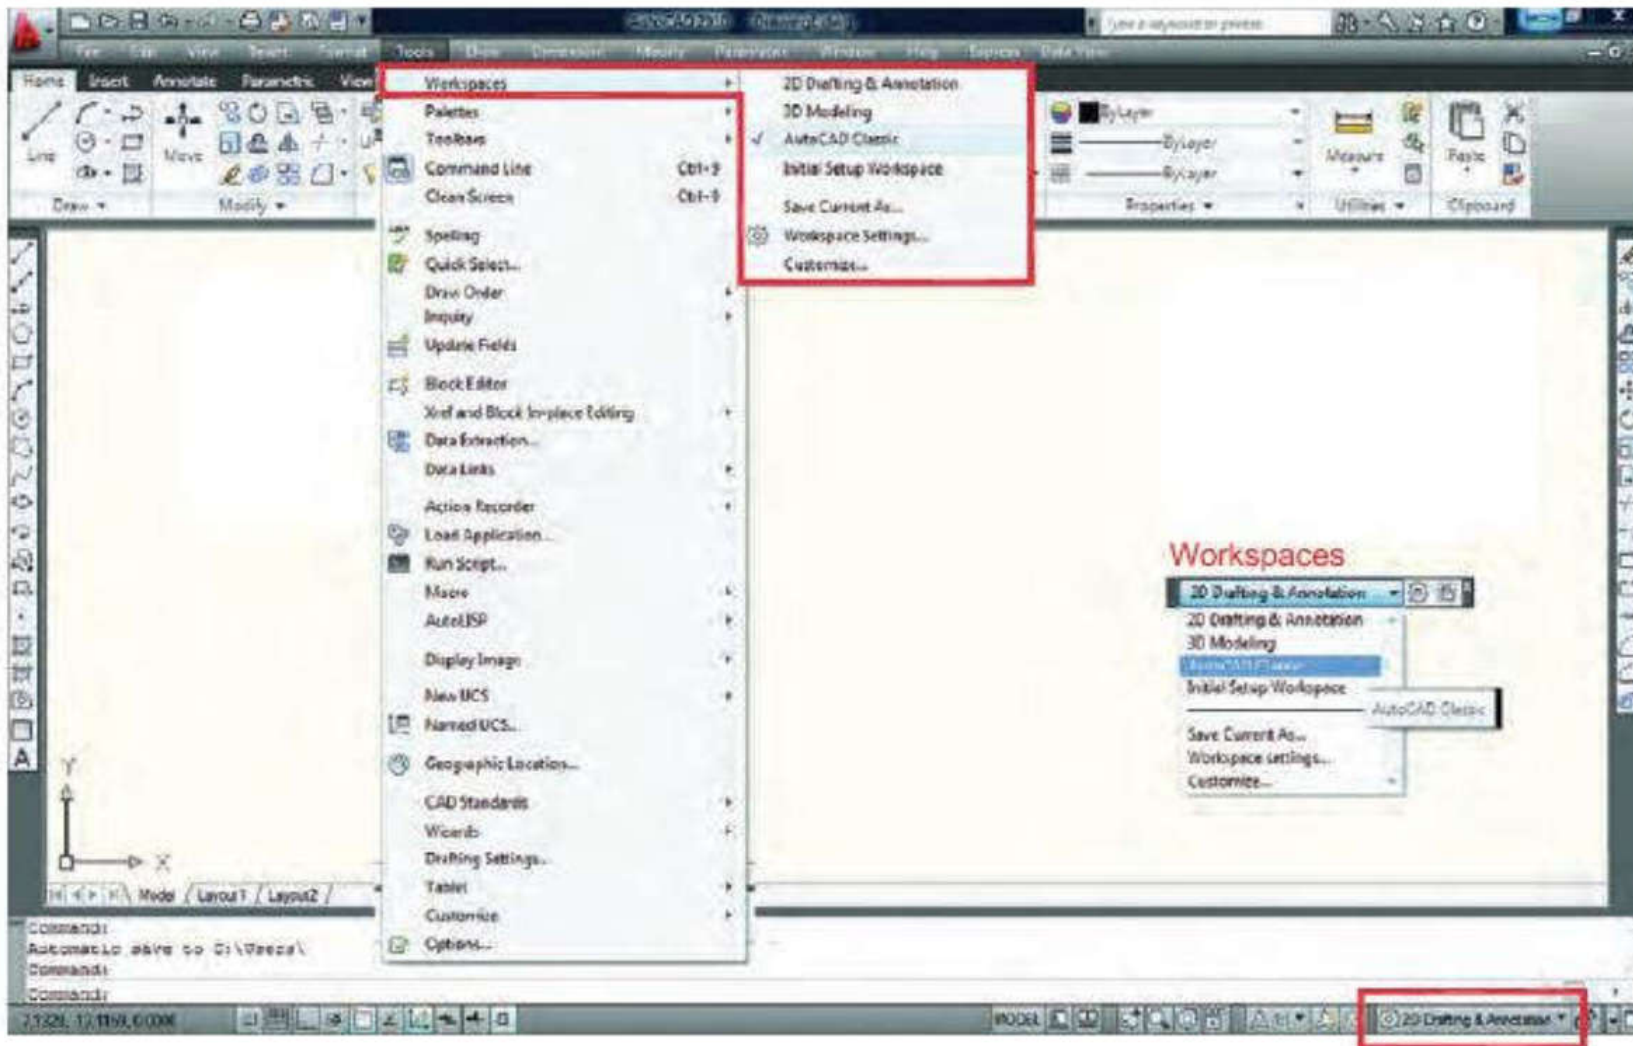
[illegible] Type a keyword or phrase

File Edit View Insert Format Tools Draw Dimension Modify Parametric Window Help Express Data View

Home Insert Annotate Parametric View

Line Move

Draw Modify

Workspaces
Palettes
Toolbars
Command Line Ctrl+9
Clean Screen Ctrl+0
Spelling
Quick Select...
Draw Order
Inquiry
Update Fields
Block Editor
Xref and Block In-place Editing
Data Extraction...
Data Links
Action Recorder
Load Application...
Run Script...
Macro
AutoLISP
Display Image
New UCS
Named UCS...
Geographic Location...
CAD Standards
Wizards
Drafting Settings...
Tablet
Customize
Options...

2D Drafting & Annotation
3D Modeling
AutoCAD Classic
Initial Setup Workspace
Save Current As...
Workspace Settings...
Customize...

ByLayer
ByLayer
ByLayer
Measure
Paste
Properties
Utilities
Clipboard

Workspaces
2D Drafting & Annotation
2D Drafting & Annotation
3D Modeling
AutoCAD Classic
Initial Setup Workspace
AutoCAD Classic
Save Current As...
Workspace settings...
Customize...

Y
X
Model Layout1 Layout2

Command:
Automatic save to C:\Users\
Command:
Command:

2.1329, 12.1169, 0.0000
MODEL
2D Drafting & Annotation